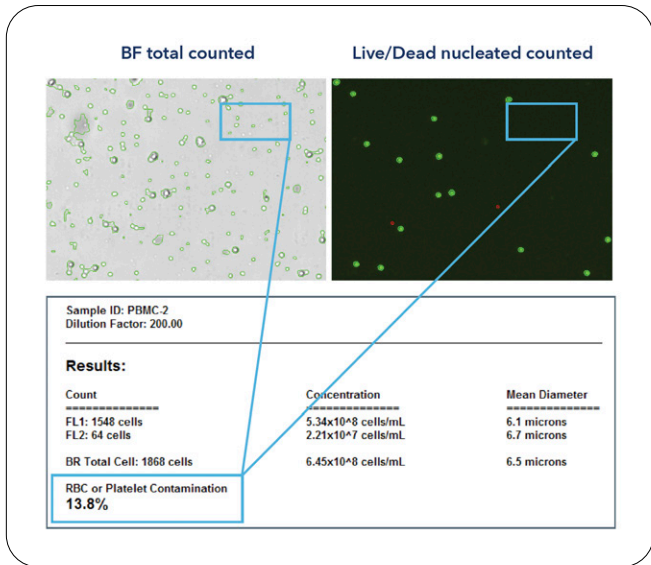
BF total counted

Live/Dead nucleated counted

Sample ID: PBMC-2
Dilution Factor: 200.00

Results:

| Count | Concentration | Mean Diameter |
|---|---|---|
| ============== | ============== | ============== |
| FL1: 1548 cells | 5.34x10^8 cells/mL | 6.1 microns |
| FL2: 64 cells | 2.21x10^7 cells/mL | 6.7 microns |
| BR Total Cell: 1868 cells | 6.45x10^8 cells/mL | 6.5 microns |

RBC or Platelet Contamination
13.8%